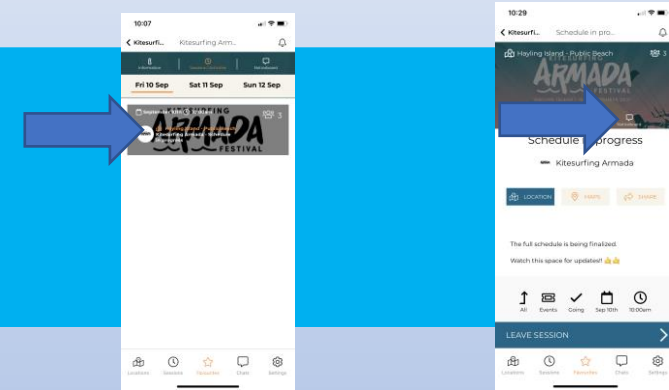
10:07

Kitesurfing Armada

Fri 10 Sep
Sat 11 Sep
Sun 12 Sep

3

ARMADA
FESTIVAL

Kitesurfing Armada

Locations
Sessions
Favourites
Chats
Settings

10:29

Schedule in prog...

Hayling Island - Public Beach

ARMADA
FESTIVAL

Schedule in progress

Kitesurfing Armada

LOCATION
MAPS
SHARE

The full schedule is being finalized.

Watch this space for updates!! 👍👍

All
Events
Going
Sep 10th
10:00am

LEAVE SESSION

Locations
Sessions
Favourites
Chats
Settings